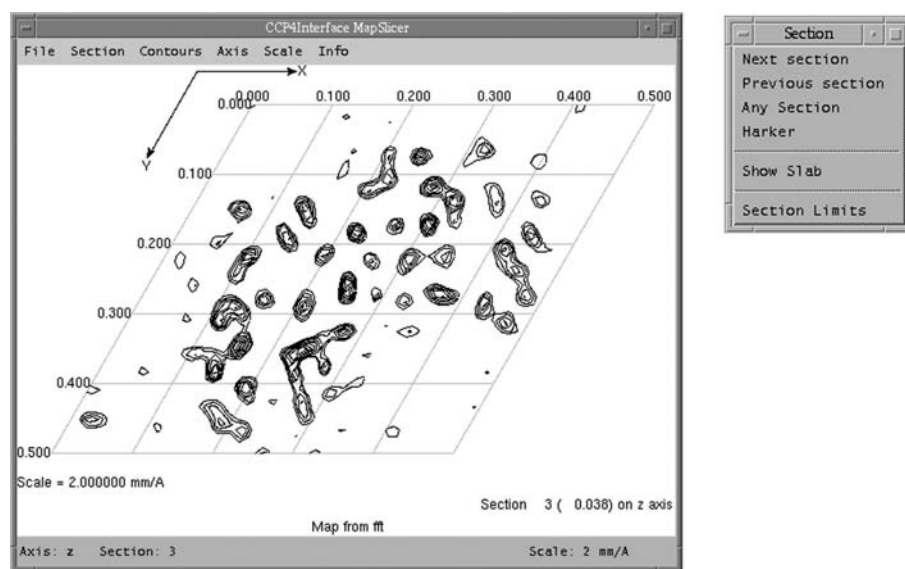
CCP4Interface MapSlicer

File Section Contours Axis Scale Info

X

Y

0.000 0.000 0.100 0.200 0.300 0.400 0.500

0.100

0.200

0.300

0.400

0.500

Scale = 2.000000 mm/A

Section 3 ( 0.038) on z axis

Map from fft

Axis: z Section: 3 Scale: 2 mm/A

Section

Next section
Previous section
Any Section
Harker

Show Slab

Section Limits